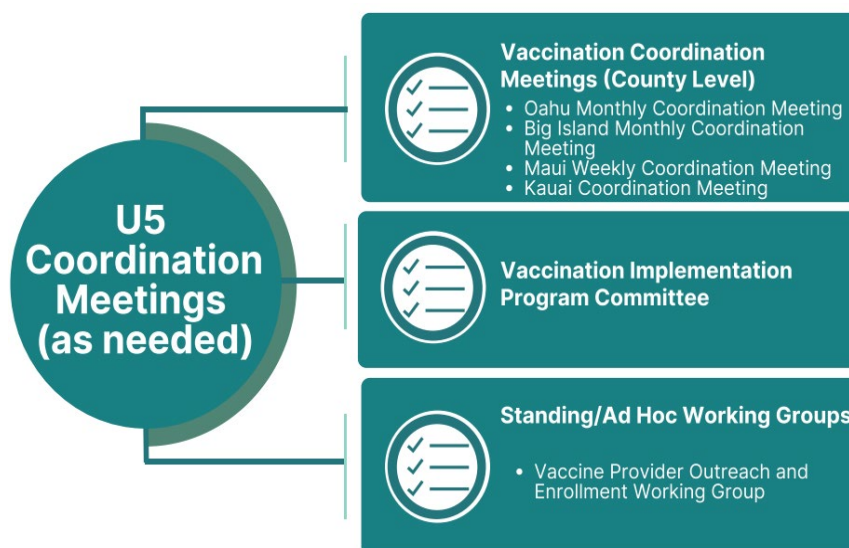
U5 Coordination Meetings (as needed)

Vaccination Coordination Meetings (County Level)

- Oahu Monthly Coordination Meeting
- Big Island Monthly Coordination Meeting
- Maui Weekly Coordination Meeting
- Kauai Coordination Meeting

Vaccination Implementation Program Committee

Standing/Ad Hoc Working Groups

- Vaccine Provider Outreach and Enrollment Working Group